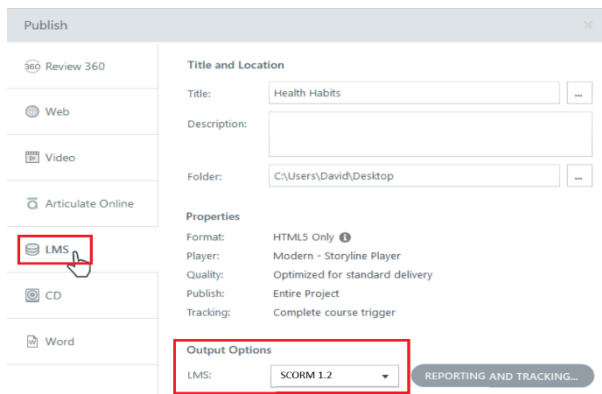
Publish

Review 360

Web

Video

Articulate Online

LMS

CD

Word

Title and Location

Title: Health Habits ...

Description:

Folder: C:\Users\David\Desktop ...

Properties

Format: HTML5 Only

Player: Modern - Storyline Player

Quality: Optimized for standard delivery

Publish: Entire Project

Tracking: Complete course trigger

Output Options

LMS: SCORM 1.2

REPORTING AND TRACKING...